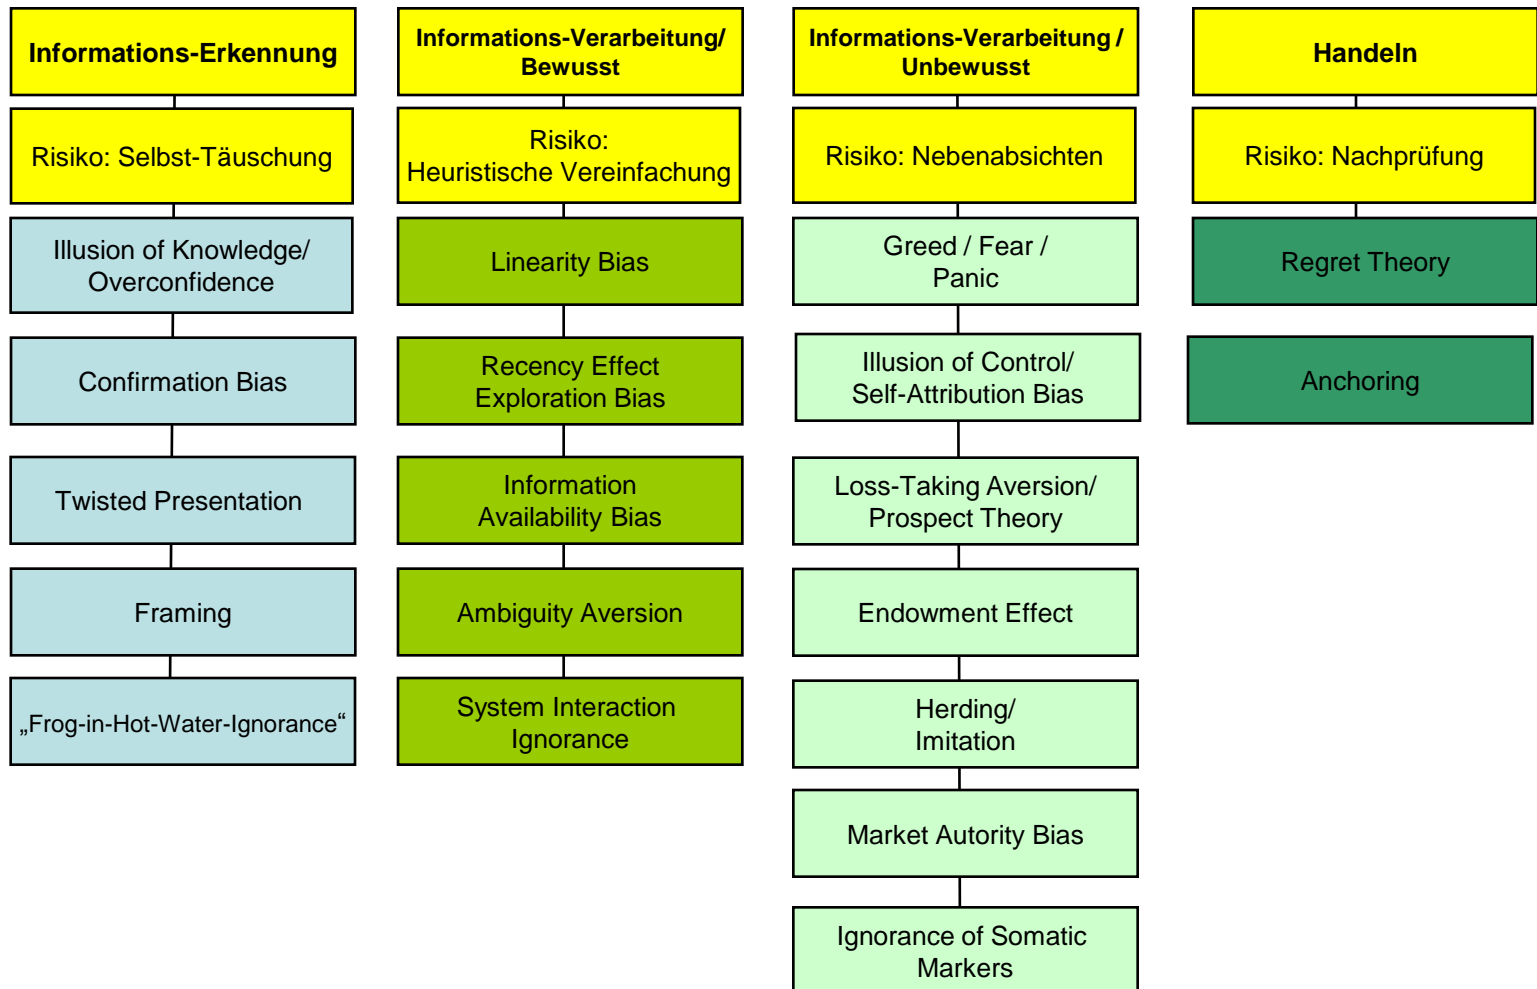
Informations-Erkennung

Risiko: Selbst-Täuschung

Illusion of Knowledge/ Overconfidence

Confirmation Bias

Twisted Presentation

Framing

„Frog-in-Hot-Water-Ignorance“

Informations-Verarbeitung/ Bewusst

Risiko: Heuristische Vereinfachung

Linearity Bias

Recency Effect Exploration Bias

Information Availability Bias

Ambiguity Aversion

System Interaction Ignorance

Informations-Verarbeitung / Unbewusst

Risiko: Nebenabsichten

Greed / Fear / Panic

Illusion of Control/ Self-Attribution Bias

Loss-Taking Aversion/ Prospect Theory

Endowment Effect

Herding/ Imitation

Market Autority Bias

Ignorance of Somatic Markers

Handeln

Risiko: Nachprüfung

Regret Theory

Anchoring